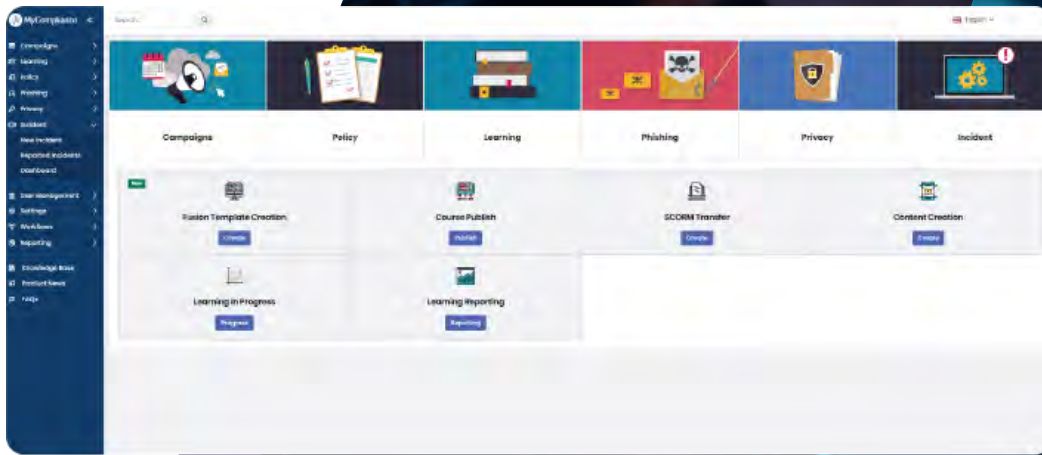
MyCompliance

Search

English

Campaigns
Learning
Policy
Phishing
Privacy
Incident
New Incident
Reported Incidents
Dashboard
User Management
Settings
Workflows
Reporting
Knowledge Base
Product News
FAQs

Campaigns
Policy
Learning
Phishing
Privacy
Incident

New

Fusion Template Creation
Create

Course Publish
Publish

SCORM Transfer
Create

Content Creation
Create

Learning in Progress
Progress

Learning Reporting
Reporting